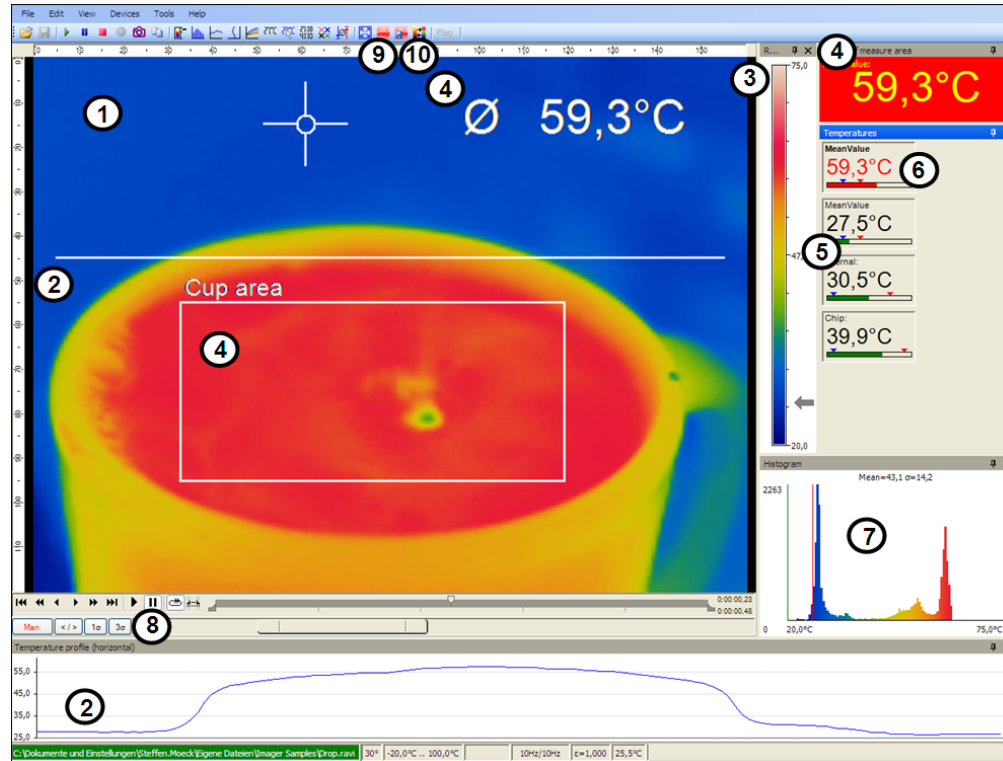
File Edit View Devices Tools Help

Flag

0 10 20 30 40 50 60 70 80 90 100 110 120 130 140 150

0 10 20 30 40 50 60 70 80 90 100 110

1

9 10

4

Ø 59,3°C

2

Cup area

4

3

75,0

47,5

20,0

4

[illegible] measure area

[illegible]alue:

59,3°C

Temperatures

MeanValue

59,3°C

6

MeanValue

27,5°C

5

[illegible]rnal:

30,5°C

Chip:

39,9°C

Histogram

Mean=43,1 σ=14,2

2263

7

0 20,0°C 75,0°C

0:00:00,23
0:00:00,48

Man. < / > 1σ 3σ

8

Temperature profile (horizontal)

55,0
45,0
35,0
25,0

2

C:\Dokumente und Einstellungen\Steffen.Moeck\Eigene Dateien\Imager Samples\Drop.ravi | 30° | -20,0°C .. 100,0°C | 10Hz/10Hz | ε=1,000 | 25,5°C